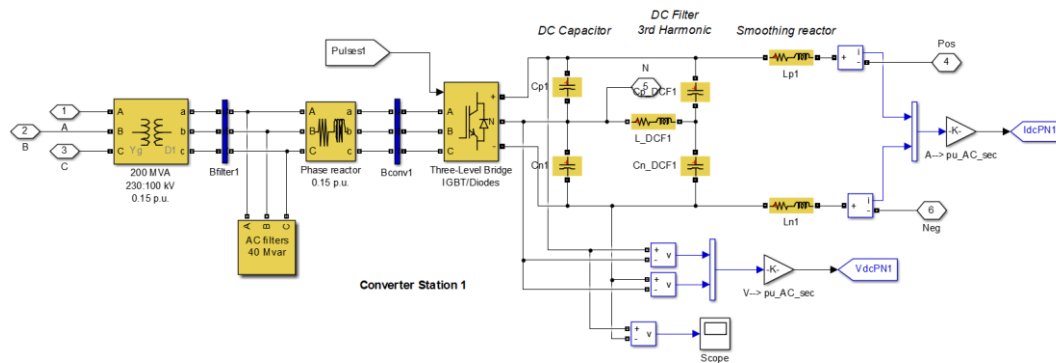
DC Capacitor

DC Filter
3rd Harmonic

Smoothing reactor

Pulses1

Pos

4

N

5

Cp1

Cp_DCF1

Lp1

1

A

2

B

3

C

A
B
C
Yg
D1
a
b
c

200 MVA
230:100 kV
0.15 p.u.

Bfilter1

A
B
C
a
b
c

Phase reactor
0.15 p.u.

Bconv1

A
B
C
+
N
-

Three-Level Bridge
IGBT/Diodes

L_DCF1

Cn1

Cn_DCF1

-K-

IdcPN1

A--> pu_AC_sec

Ln1

6

Neg

A
B
C

AC filters
40 Mvar

+ v -

+ v -

+ v -

-K-

VdcPN1

V--> pu_AC_sec

Converter Station 1

+ v -

Scope